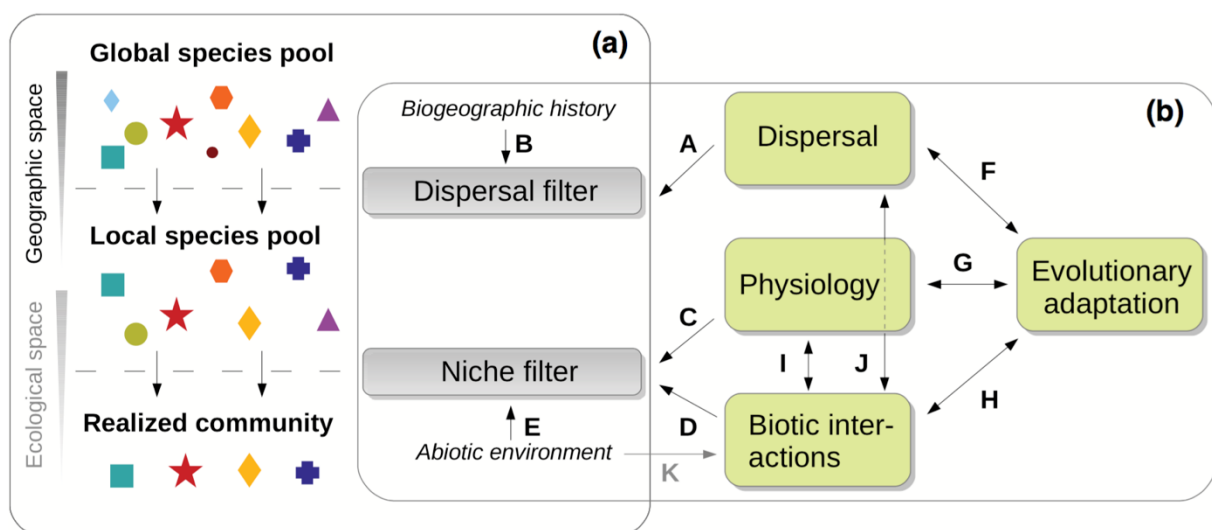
(a)

Global species pool

Geographic space

Local species pool

Ecological space

Realized community

(b)

Biogeographic history

B

Dispersal filter

Niche filter

E

Abiotic environment

K

A

C

D

Dispersal

Physiology

Biotic interactions

I

J

F

G

H

Evolutionary adaptation